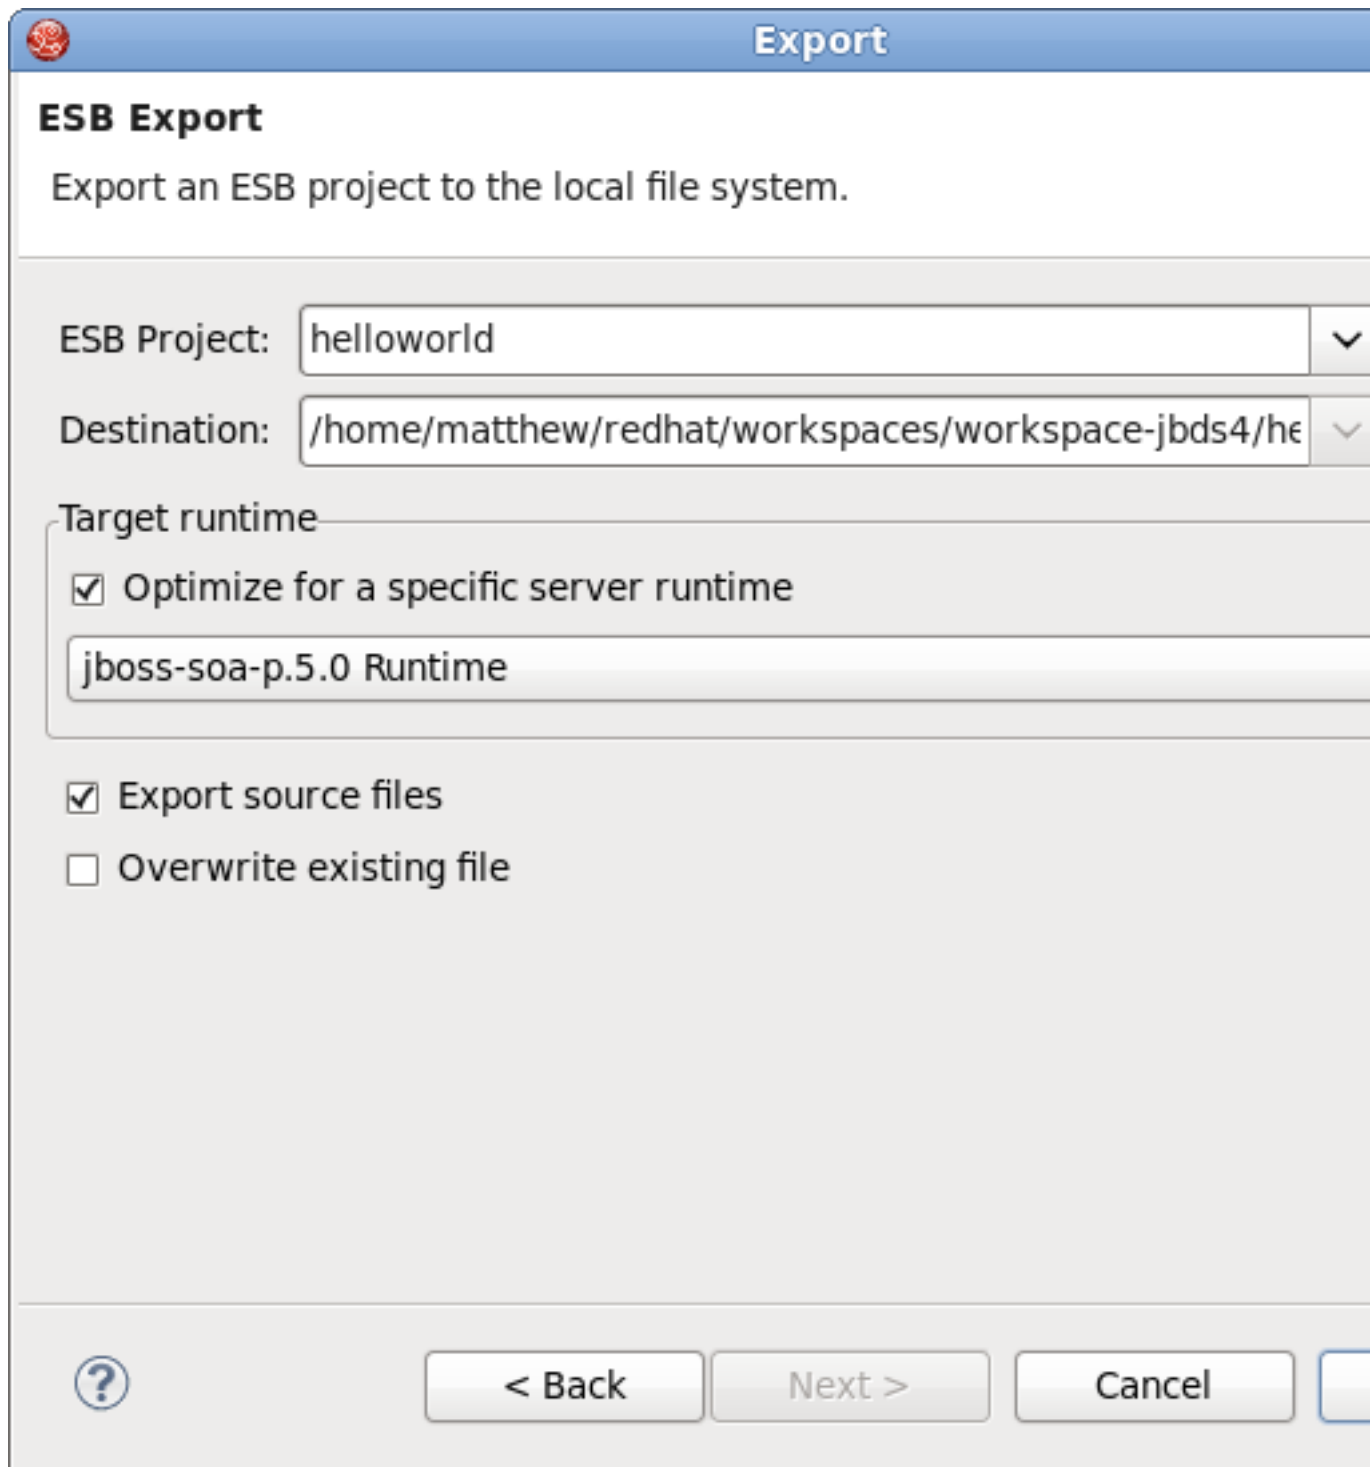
Export

ESB Export

Export an ESB project to the local file system.

ESB Project: helloworld

Destination: /home/matthew/redhat/workspaces/workspace-jbds4/he

Target runtime

☑ Optimize for a specific server runtime

jboss-soa-p.5.0 Runtime

☑ Export source files

☐ Overwrite existing file

?

< Back

Next >

Cancel